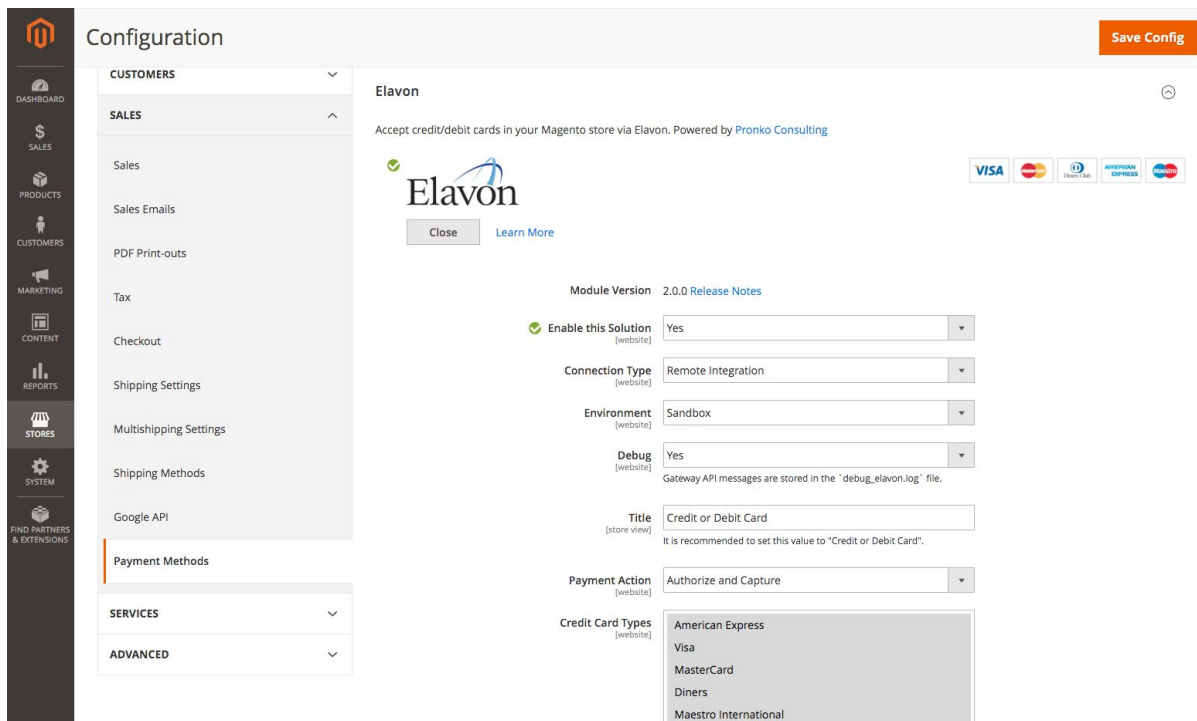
DASHBOARD
$
SALES
PRODUCTS
CUSTOMERS
MARKETING
CONTENT
REPORTS
STORES
SYSTEM
FIND PARTNERS & EXTENSIONS

Configuration

Save Config

CUSTOMERS

SALES

Sales

Sales Emails

PDF Print-outs

Tax

Checkout

Shipping Settings

Multishipping Settings

Shipping Methods

Google API

Payment Methods

SERVICES

ADVANCED

Elavon

Accept credit/debit cards in your Magento store via Elavon. Powered by Pronko Consulting

Elavon

VISA Diners Club AMERICAN EXPRESS Maestro

Close Learn More

Module Version 2.0.0 Release Notes

Enable this Solution [website] Yes

Connection Type [website] Remote Integration

Environment [website] Sandbox

Debug [website] Yes
Gateway API messages are stored in the `debug_elavon.log` file.

Title [store view] Credit or Debit Card
It is recommended to set this value to "Credit or Debit Card".

Payment Action [website] Authorize and Capture

Credit Card Types [website]
American Express
Visa
MasterCard
Diners
Maestro International